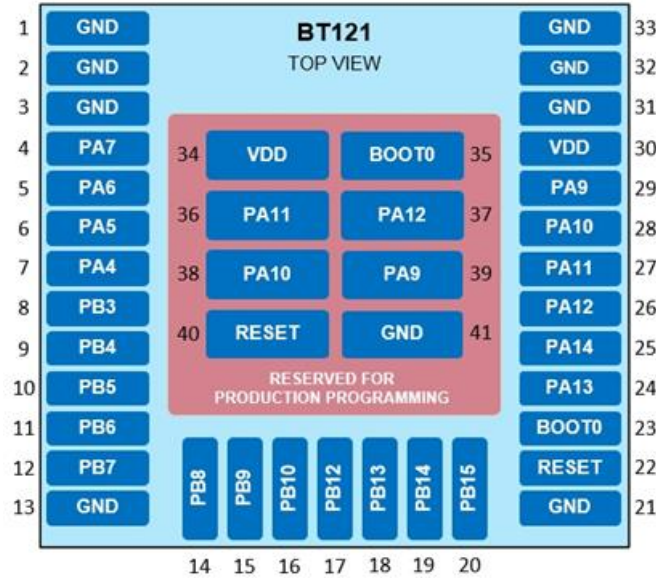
BT121
TOP VIEW

1 GND
2 GND
3 GND
4 PA7
5 PA6
6 PA5
7 PA4
8 PB3
9 PB4
10 PB5
11 PB6
12 PB7
13 GND

34 VDD
35 BOOT0
36 PA11
37 PA12
38 PA10
39 PA9
40 RESET
41 GND

RESERVED FOR PRODUCTION PROGRAMMING

PB8 PB9 PB10 PB12 PB13 PB14 PB15
14 15 16 17 18 19 20

GND 33
GND 32
GND 31
VDD 30
PA9 29
PA10 28
PA11 27
PA12 26
PA14 25
PA13 24
BOOT0 23
RESET 22
GND 21